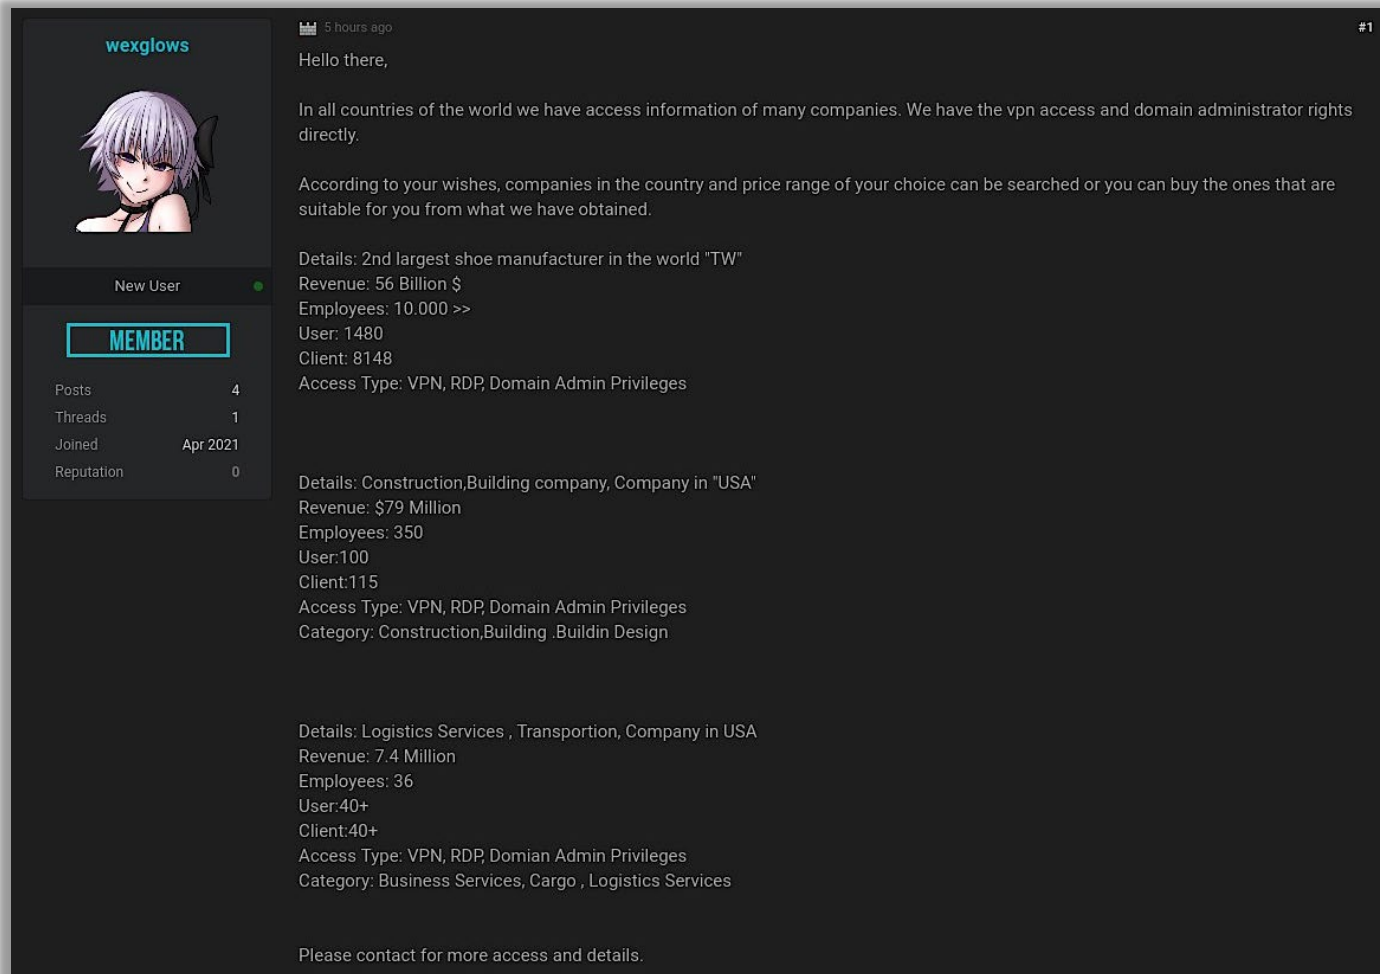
wexglows

New User

MEMBER

Posts 4
Threads 1
Joined Apr 2021
Reputation 0

5 hours ago

#1

Hello there,

In all countries of the world we have access information of many companies. We have the vpn access and domain administrator rights directly.

According to your wishes, companies in the country and price range of your choice can be searched or you can buy the ones that are suitable for you from what we have obtained.

Details: 2nd largest shoe manufacturer in the world "TW"
Revenue: 56 Billion $
Employees: 10.000 >>
User: 1480
Client: 8148
Access Type: VPN, RDP, Domain Admin Privileges

Details: Construction,Building company, Company in "USA"
Revenue: $79 Million
Employees: 350
User:100
Client:115
Access Type: VPN, RDP, Domain Admin Privileges
Category: Construction,Building .Buildin Design

Details: Logistics Services , Transportion, Company in USA
Revenue: 7.4 Million
Employees: 36
User:40+
Client:40+
Access Type: VPN, RDP, Domian Admin Privileges
Category: Business Services, Cargo , Logistics Services

Please contact for more access and details.